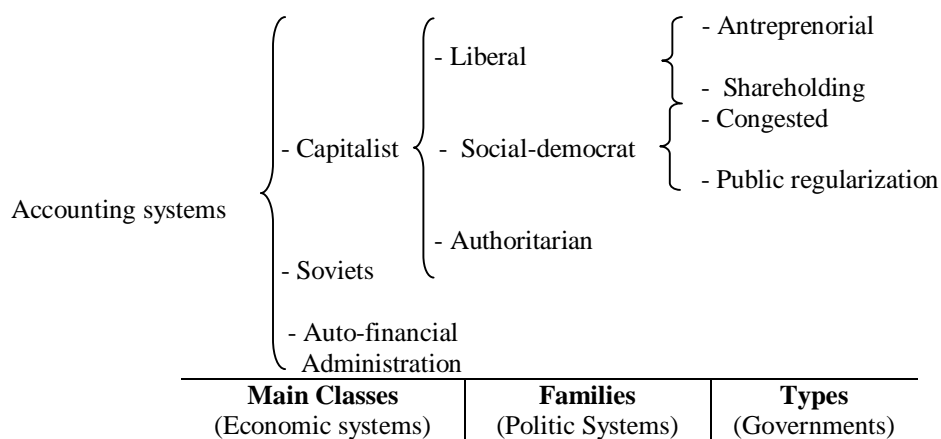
Accounting systems

- Capitalist

- Liberal

- Antreprenorial

- Shareholding

- Social-democrat

- Congested

- Public regularization

- Authoritarian

- Soviets

- Auto-financial Administration

| **Main Classes** (Economic systems) | **Families** (Politic Systems) | **Types** (Governments) |
|---|---|---|